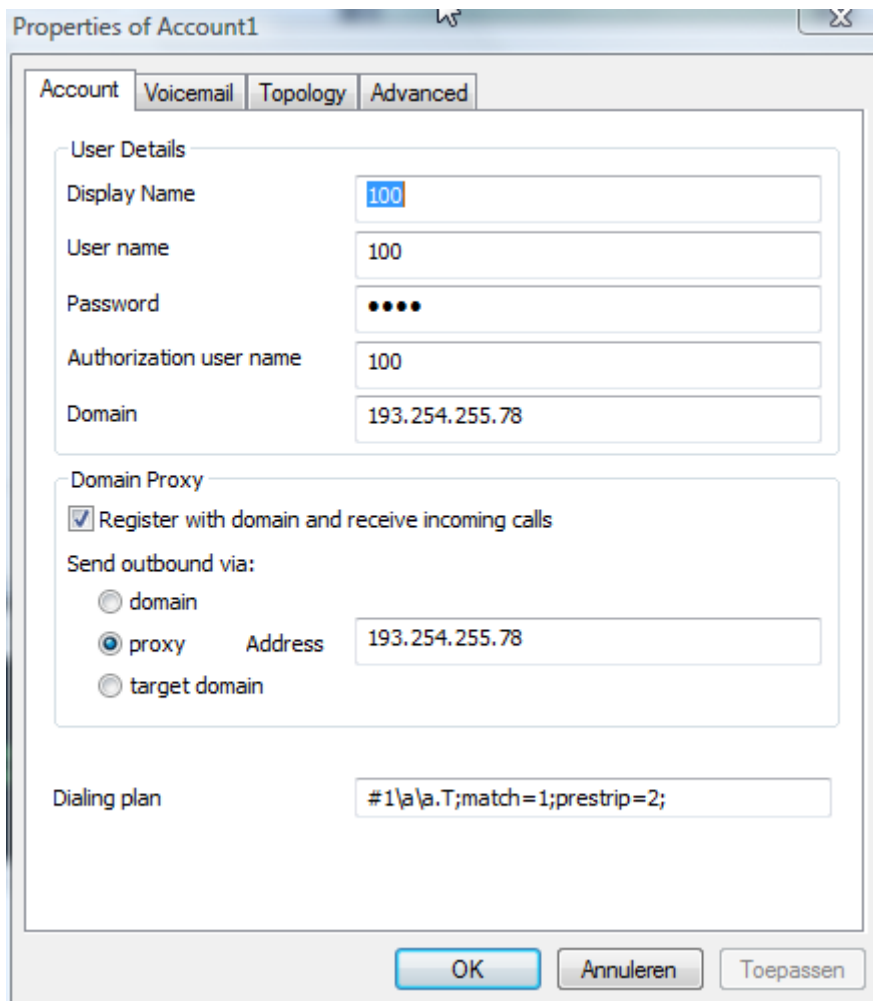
Properties of Account1

Account | Voicemail | Topology | Advanced

User Details
Display Name 100
User name 100
Password ●●●●
Authorization user name 100
Domain 193.254.255.78

Domain Proxy
Register with domain and receive incoming calls
Send outbound via:
domain
proxy Address 193.254.255.78
target domain

Dialing plan #1\a\a.T;match=1;prestrip=2;

OK Annuleren Toepassen